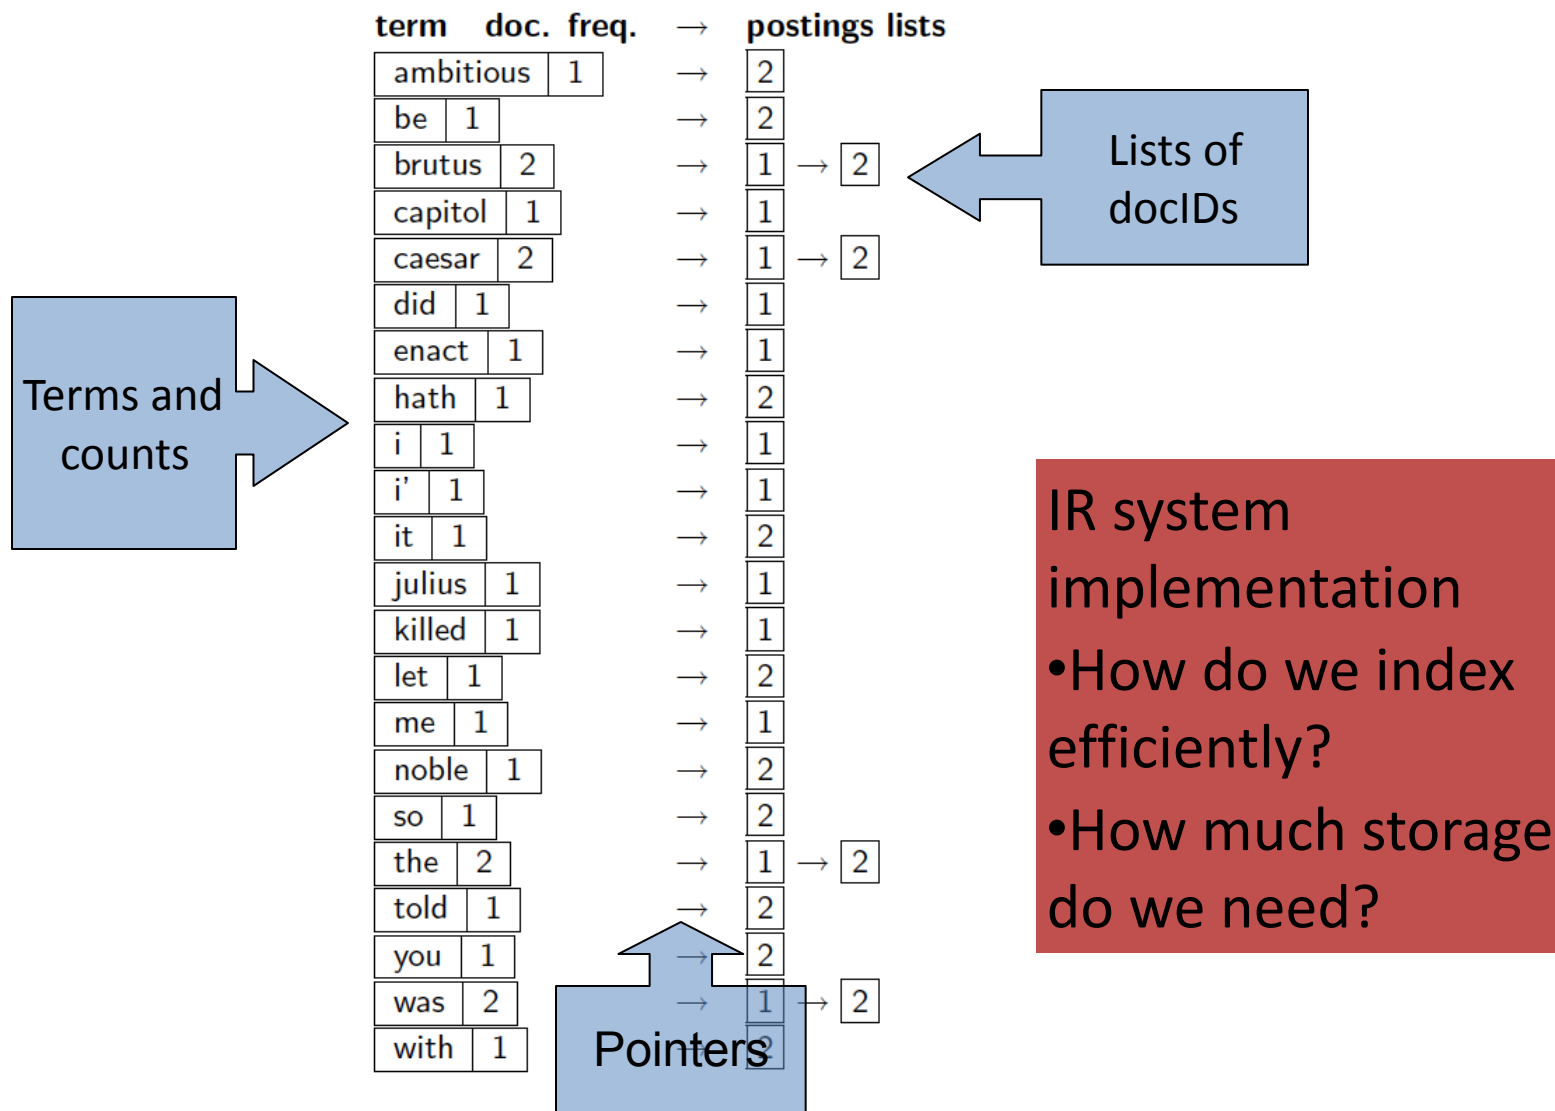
| term | doc. freq. | → | postings lists |
|---|---|---|---|
| ambitious | 1 | → | 2 |
| be | 1 | → | 2 |
| brutus | 2 | → | 1 → 2 |
| capitol | 1 | → | 1 |
| caesar | 2 | → | 1 → 2 |
| did | 1 | → | 1 |
| enact | 1 | → | 1 |
| hath | 1 | → | 2 |
| i | 1 | → | 1 |
| i' | 1 | → | 1 |
| it | 1 | → | 2 |
| julius | 1 | → | 1 |
| killed | 1 | → | 1 |
| let | 1 | → | 2 |
| me | 1 | → | 1 |
| noble | 1 | → | 2 |
| so | 1 | → | 2 |
| the | 2 | → | 1 → 2 |
| told | 1 | → | 2 |
| you | 1 | → | 2 |
| was | 2 | → | 1 → 2 |
| with | 1 | → | 2 |

Lists of docIDs

Terms and counts

Pointers

IR system implementation
•How do we index efficiently?
•How much storage do we need?